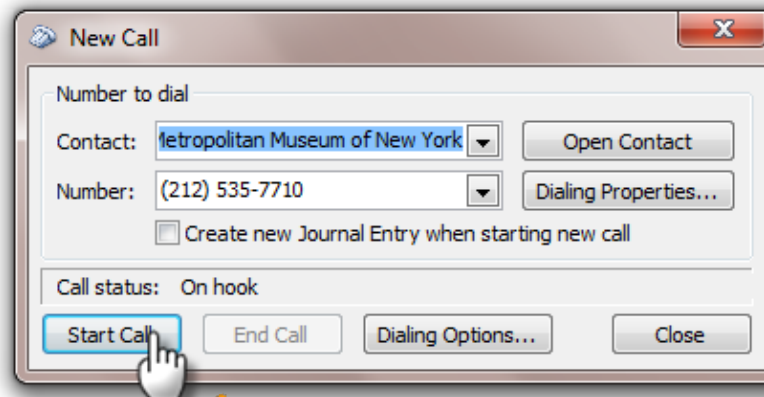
New Call

Number to dial

Contact: letropolitan Museum of New York

Open Contact

Number: (212) 535-7710

Dialing Properties...

Create new Journal Entry when starting new call

Call status: On hook

Start Call

End Call

Dialing Options...

Close